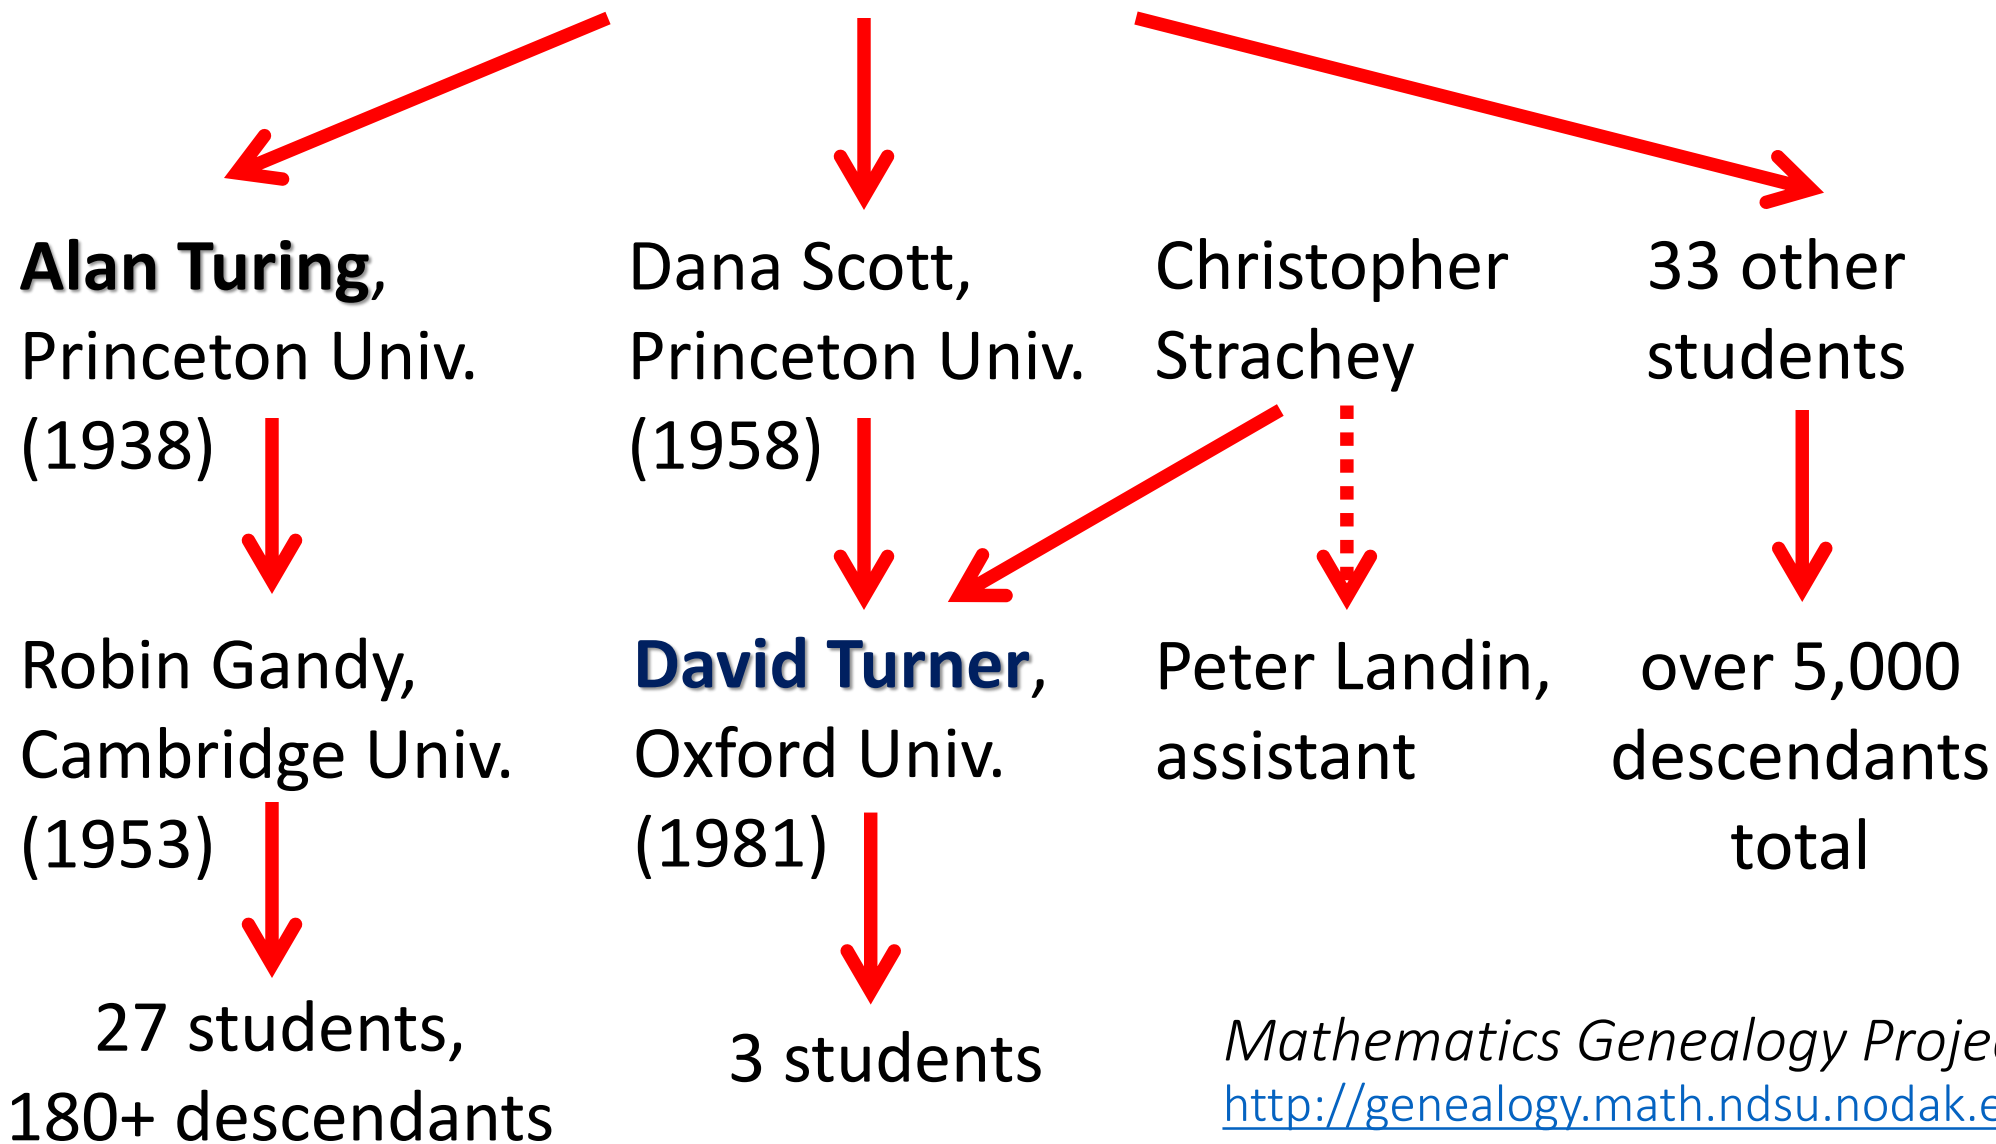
Alan Turing, Princeton Univ. (1938)

Dana Scott, Princeton Univ. (1958)

Christopher Strachey

33 other students

Robin Gandy, Cambridge Univ. (1953)

David Turner, Oxford Univ. (1981)

Peter Landin, assistant

over 5,000 descendants total

27 students, 180+ descendants

3 students

Mathematics Genealogy Proje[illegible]
http://genealogy.math.ndsu.nodak.e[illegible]